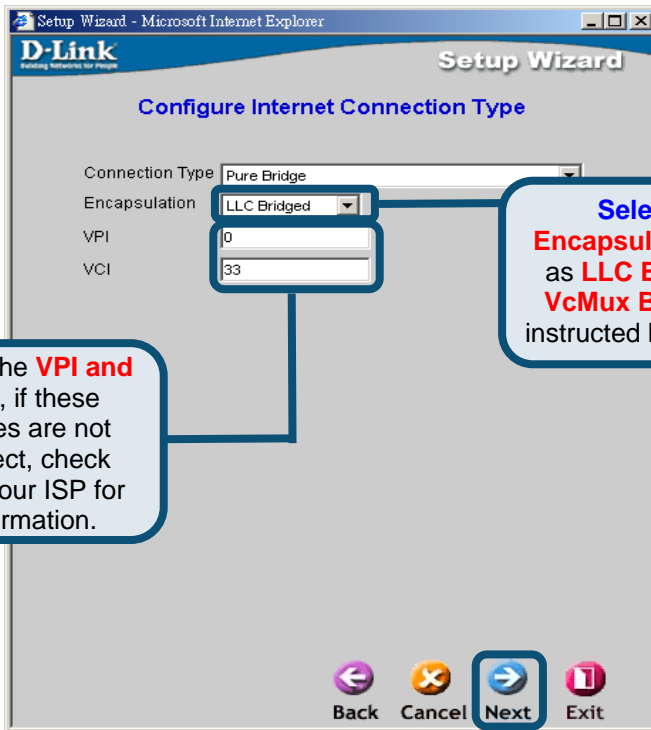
Setup Wizard - Microsoft Internet Explorer

D-Link
Building Networks for People

Setup Wizard

Configure Internet Connection Type

Connection Type Pure Bridge

Encapsulation LLC Bridged

VPI 0

VCI 33

Sele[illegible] Encapsul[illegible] as LLC B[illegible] VcMux B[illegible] instructed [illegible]

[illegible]he VPI and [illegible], if these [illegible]es are not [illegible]ect, check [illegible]our ISP for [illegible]rmation.

Back Cancel Next Exit